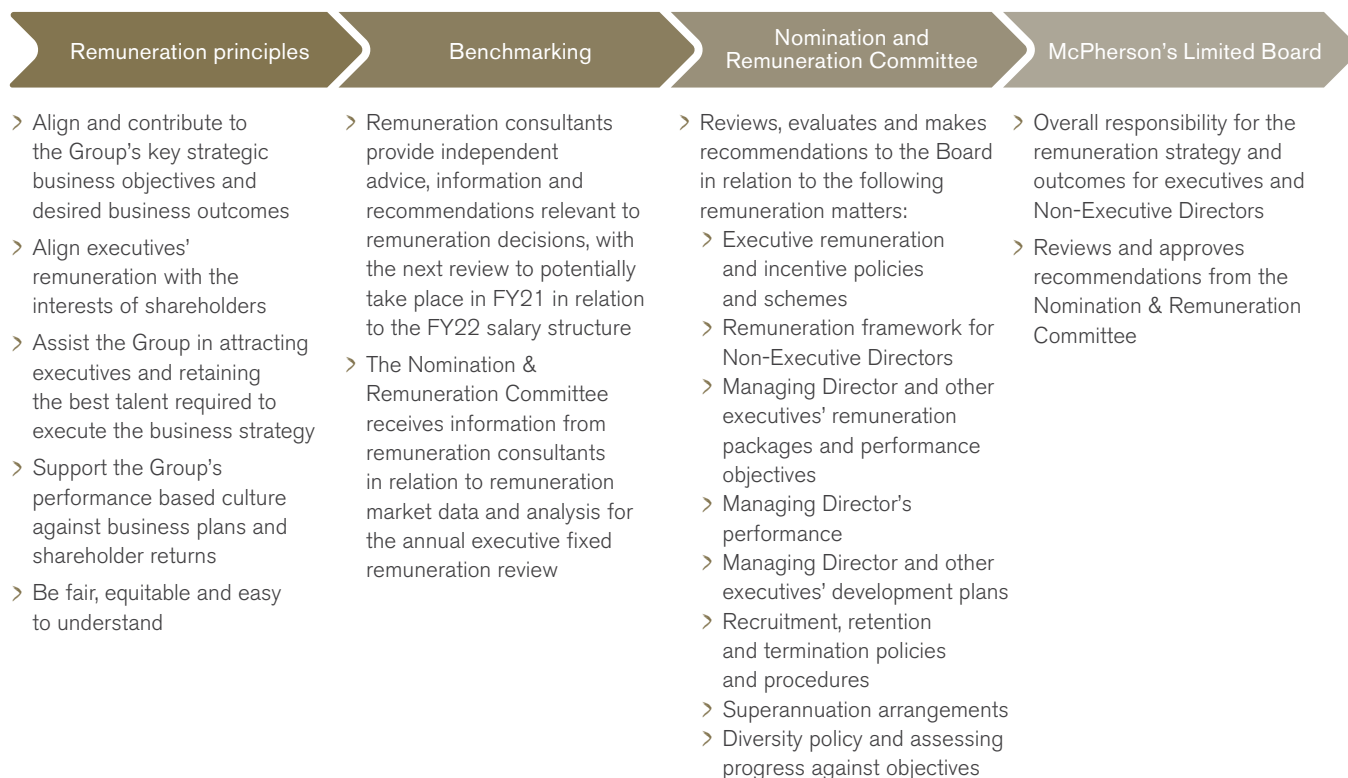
Remuneration principles

Benchmarking

Nomination and Remuneration Committee

McPherson's Limited Board

> Align and contribute to the Group's key strategic business objectives and desired business outcomes
> Align executives' remuneration with the interests of shareholders
> Assist the Group in attracting executives and retaining the best talent required to execute the business strategy
> Support the Group's performance based culture against business plans and shareholder returns
> Be fair, equitable and easy to understand

> Remuneration consultants provide independent advice, information and recommendations relevant to remuneration decisions, with the next review to potentially take place in FY21 in relation to the FY22 salary structure
> The Nomination & Remuneration Committee receives information from remuneration consultants in relation to remuneration market data and analysis for the annual executive fixed remuneration review

> Reviews, evaluates and makes recommendations to the Board in relation to the following remuneration matters:
> Executive remuneration and incentive policies and schemes
> Remuneration framework for Non-Executive Directors
> Managing Director and other executives' remuneration packages and performance objectives
> Managing Director's performance
> Managing Director and other executives' development plans
> Recruitment, retention and termination policies and procedures
> Superannuation arrangements
> Diversity policy and assessing progress against objectives

> Overall responsibility for the remuneration strategy and outcomes for executives and Non-Executive Directors
> Reviews and approves recommendations from the Nomination & Remuneration Committee